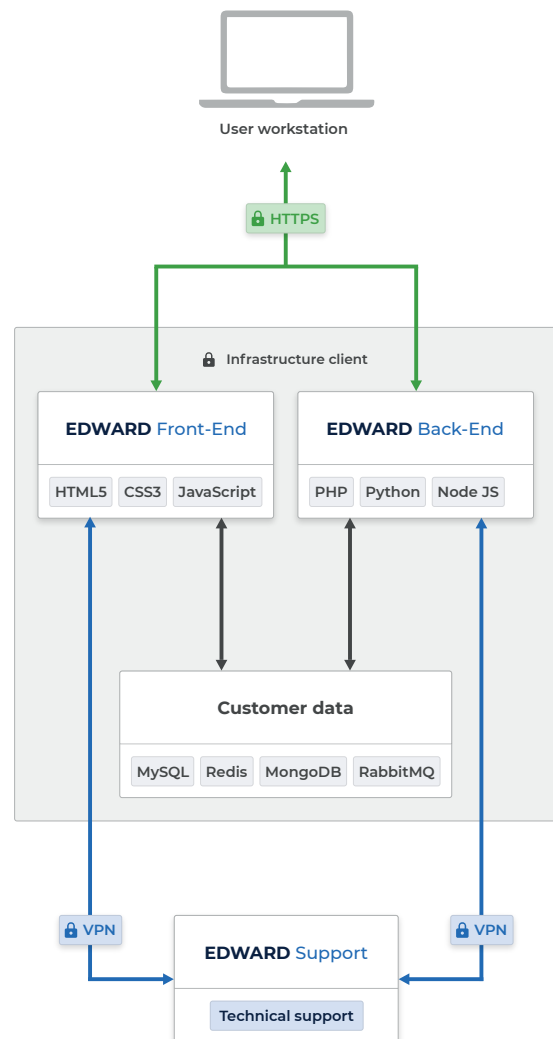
User workstation

HTTPS

Infrastructure client

EDWARD Front-End

HTML5 CSS3 JavaScript

EDWARD Back-End

PHP Python Node JS

Customer data

MySQL Redis MongoDB RabbitMQ

VPN

VPN

EDWARD Support

Technical support